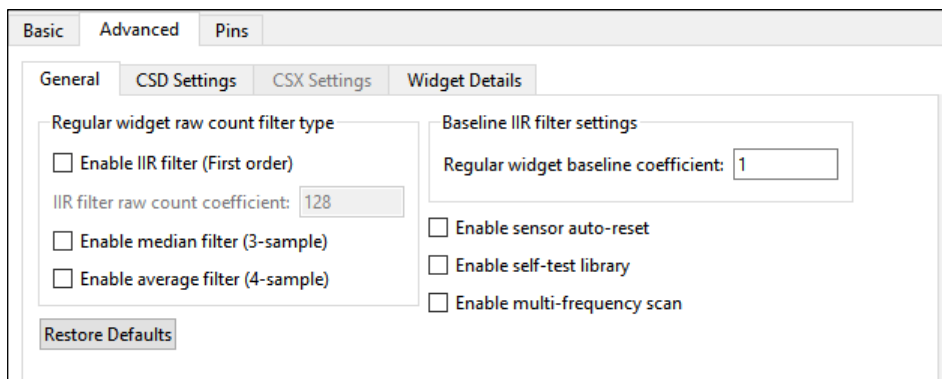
Basic Advanced Pins

General CSD Settings CSX Settings Widget Details

Regular widget raw count filter type

Enable IIR filter (First order)

IIR filter raw count coefficient: 128

Enable median filter (3-sample)

Enable average filter (4-sample)

Baseline IIR filter settings

Regular widget baseline coefficient: 1

Enable sensor auto-reset

Enable self-test library

Enable multi-frequency scan

Restore Defaults